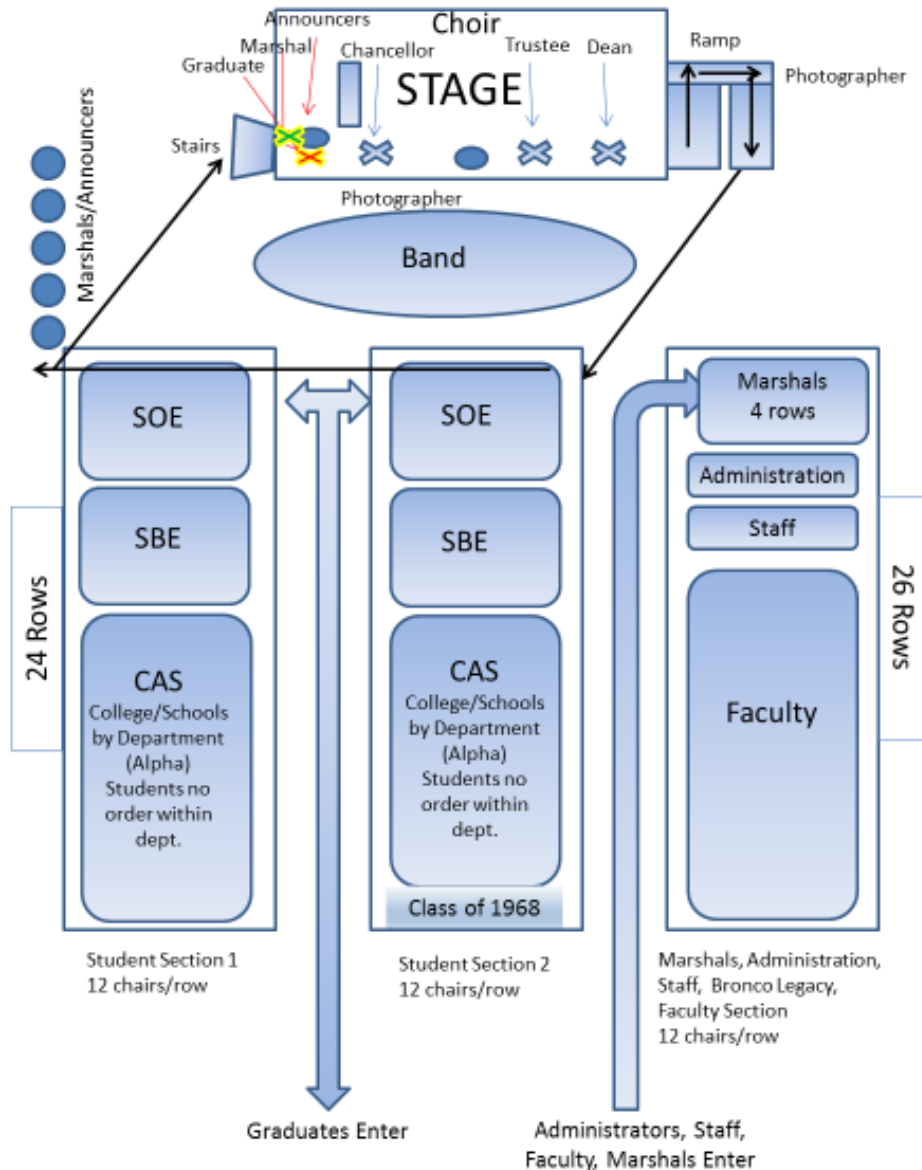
Announcers
Choir
Marshal
Graduate
Chancellor
Trustee
Dean
Ramp
STAGE
Photographer
Stairs
Photographer
Marshals/Announcers
Band

SOE
SBE
CAS
College/Schools by Department (Alpha) Students no order within dept.
24 Rows
Student Section 1
12 chairs/row

SOE
SBE
CAS
College/Schools by Department (Alpha) Students no order within dept.
Class of 1968
Student Section 2
12 chairs/row

Marshals
4 rows
Administration
Staff
Faculty
26 Rows
Marshals, Administration, Staff, Bronco Legacy, Faculty Section
12 chairs/row

Graduates Enter
Administrators, Staff, Faculty, Marshals Enter